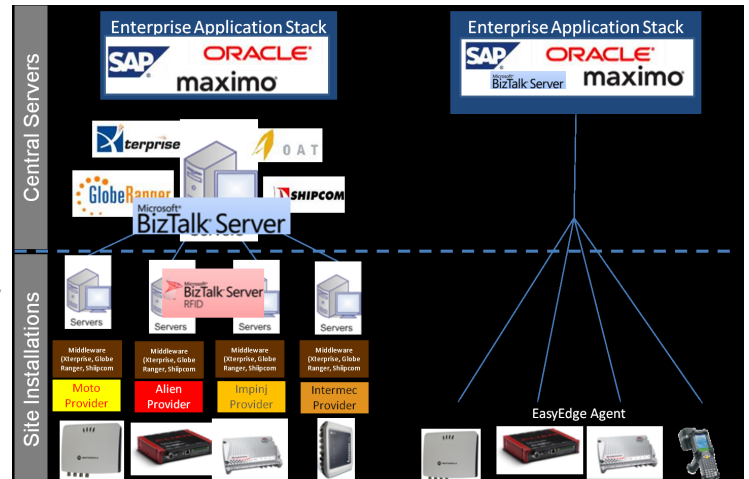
Central Servers

Site Installations

Enterprise Application Stack
SAP ORACLE
maximo

Enterprise Application Stack
SAP ORACLE
Microsoft BizTalk Server maximo

Xterprise
OAT
GlobeRanger
SHIPCOM
Microsoft BizTalk Server

Servers
Servers
Microsoft BizTalk Server RFID
Servers
Servers

Middleware (Xterprise, Globe Ranger, Shipcom
Middleware (Xterprise, Globe Ranger, Shipcom
Middleware (Xterprise, Globe Ranger, Shipcom
Middleware (Xterprise, Globe Ranger, Shipcom

Moto Provider
Alien Provider
Impinj Provider
Intermec Provider

EasyEdge Agent